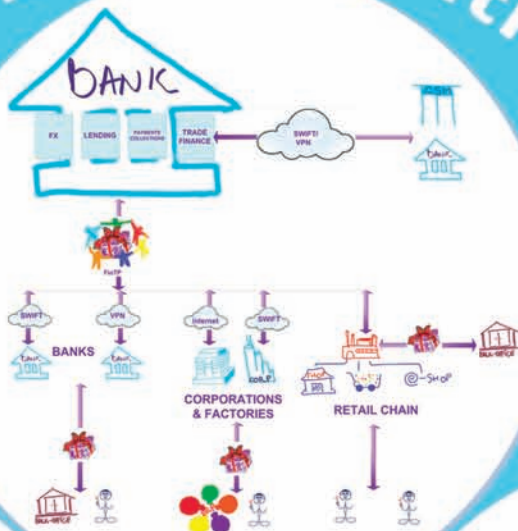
BANK

FX

LENDING

PAYMENTS COLLECTIONS

TRADE FINANCE

SWIFT/ VPN

CSM

BANK

FinTP

SWIFT

VPN

BANKS

BANK

BANK

Internet

SWIFT

CORPORATIONS & FACTORIES

CORP

RETAIL CHAIN

SHOP

E-SHOP

BACK-OFFICE

BACK-OFFICE